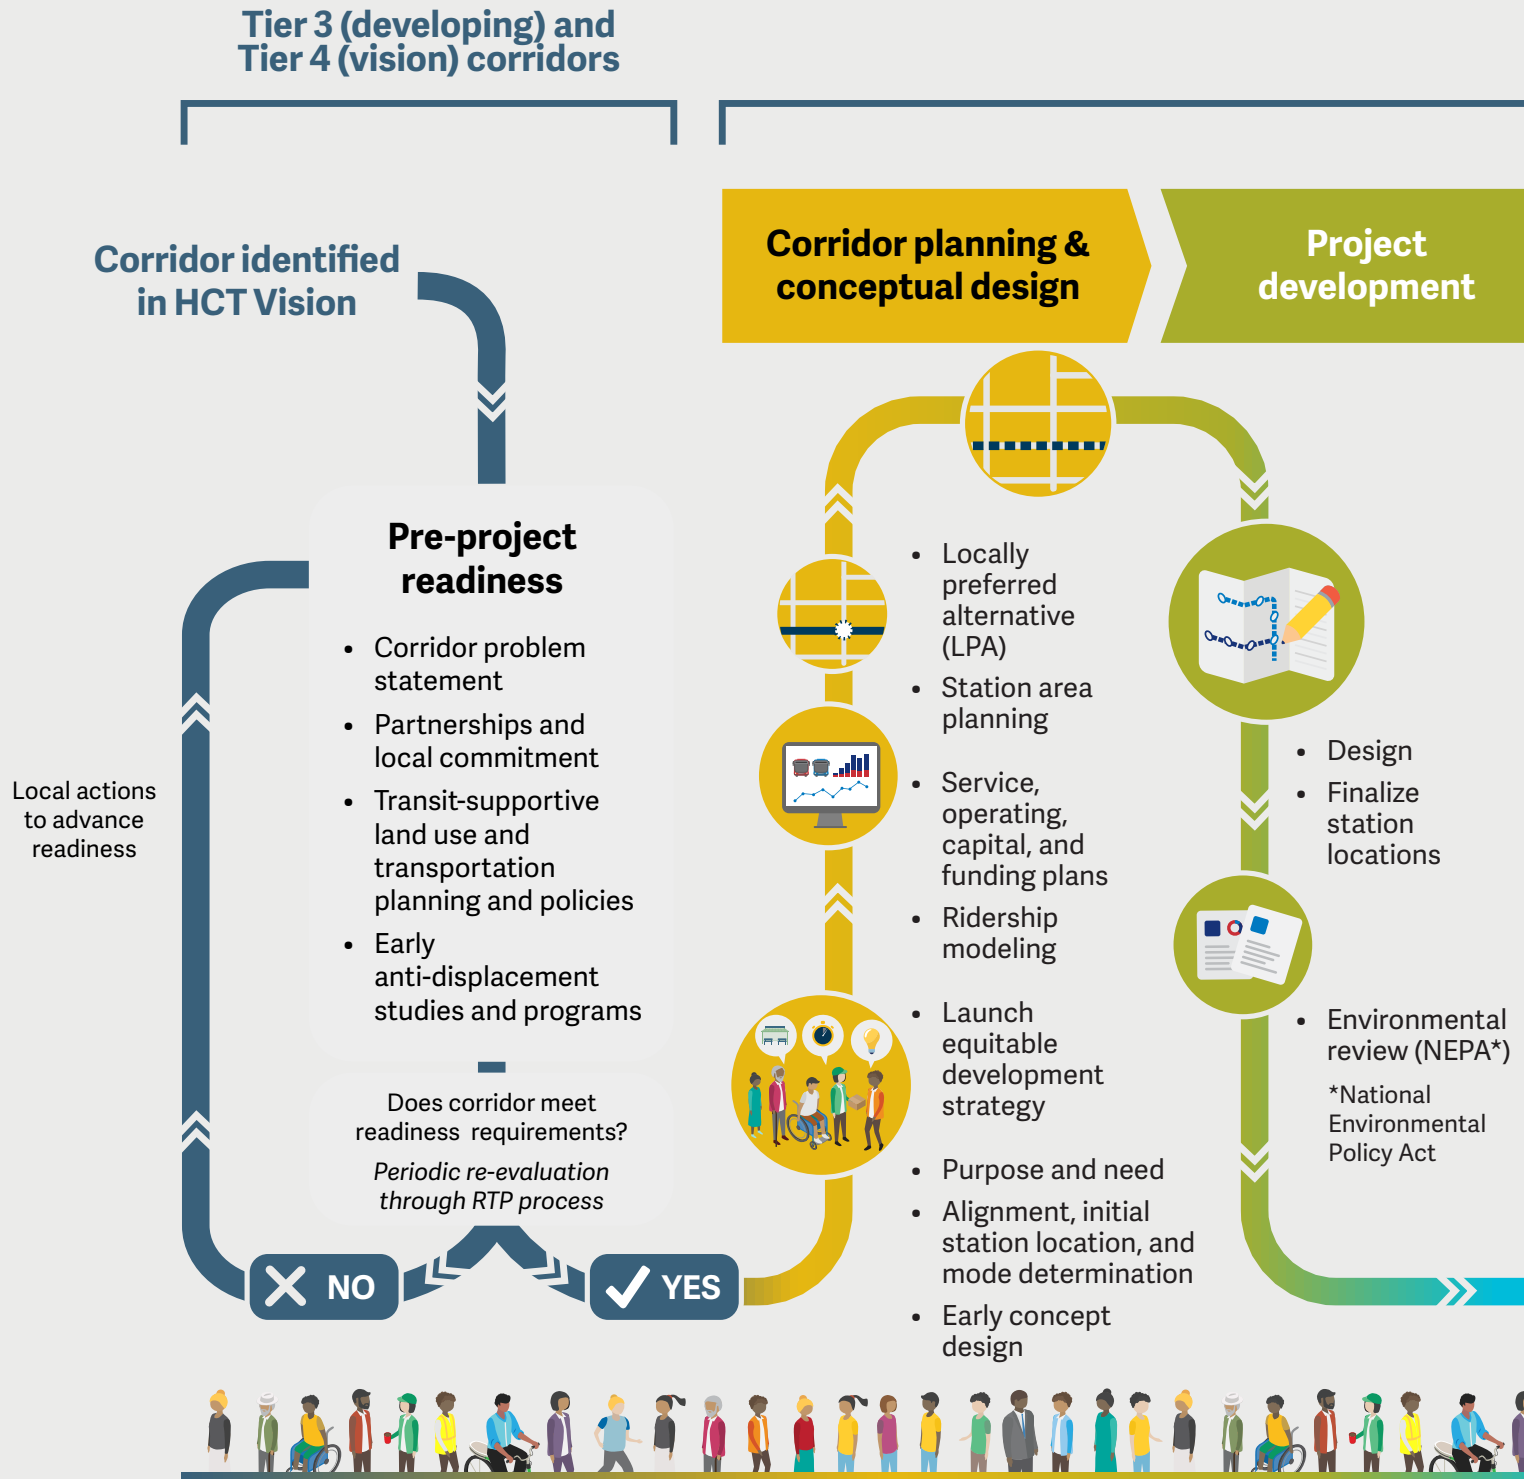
Tier 3 (developing) and Tier 4 (vision) corridors

Corridor identified in HCT Vision

Corridor planning & conceptual design

Project development

Pre-project readiness

- Corridor problem statement
- Partnerships and local commitment
- Transit-supportive land use and transportation planning and policies
- Early anti-displacement studies and programs

Local actions to advance readiness

Does corridor meet readiness requirements?

*Periodic re-evaluation through RTP process*

NO

YES

- Locally preferred alternative (LPA)
- Station area planning
- Service, operating, capital, and funding plans
- Ridership modeling
- Launch equitable development strategy
- Purpose and need
- Alignment, initial station location, and mode determination
- Early concept design

- Design
- Finalize station locations
- Environmental review (NEPA*)

*National Environmental Policy Act